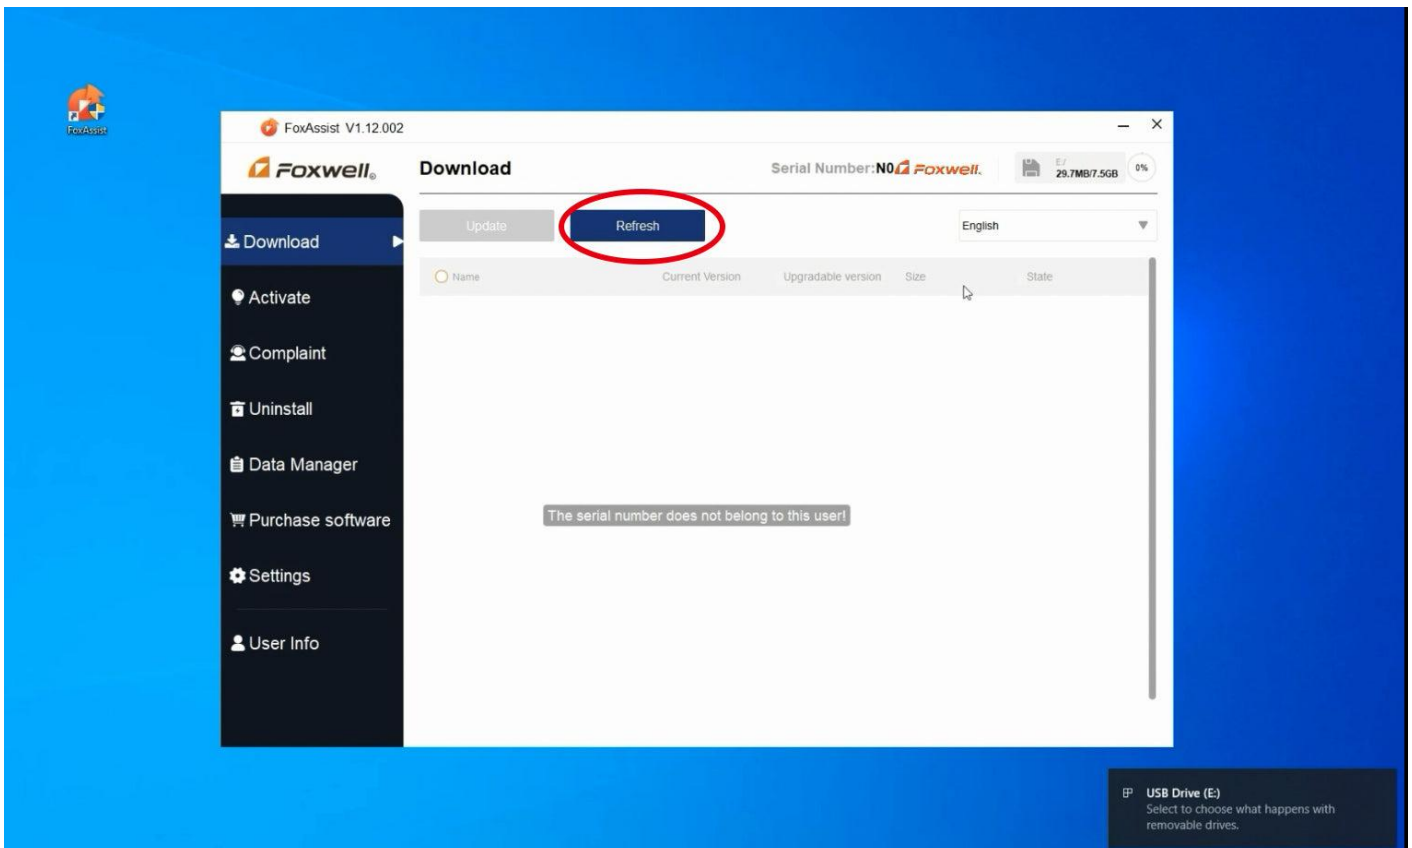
FoxAssist

FoxAssist V1.12.002

Foxwell

Download

Serial Number:N0 Foxwell

E:/
29.7MB/7.5GB

0%

Download

Activate

Complaint

Uninstall

Data Manager

Purchase software

Settings

User Info

Update

Refresh

English

Name

Current Version

Upgradable version

Size

State

The serial number does not belong to this user!

USB Drive (E:)
Select to choose what happens with removable drives.